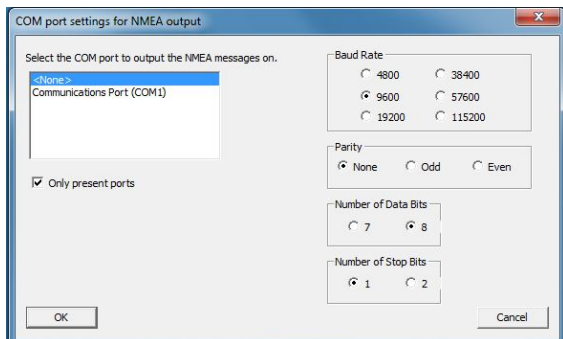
COM port settings for NMEA output

Select the COM port to output the NMEA messages on.

<None>
Communications Port (COM1)

Only present ports

Baud Rate
4800
38400
9600
57600
19200
115200

Parity
None
Odd
Even

Number of Data Bits
7
8

Number of Stop Bits
1
2

OK

Cancel